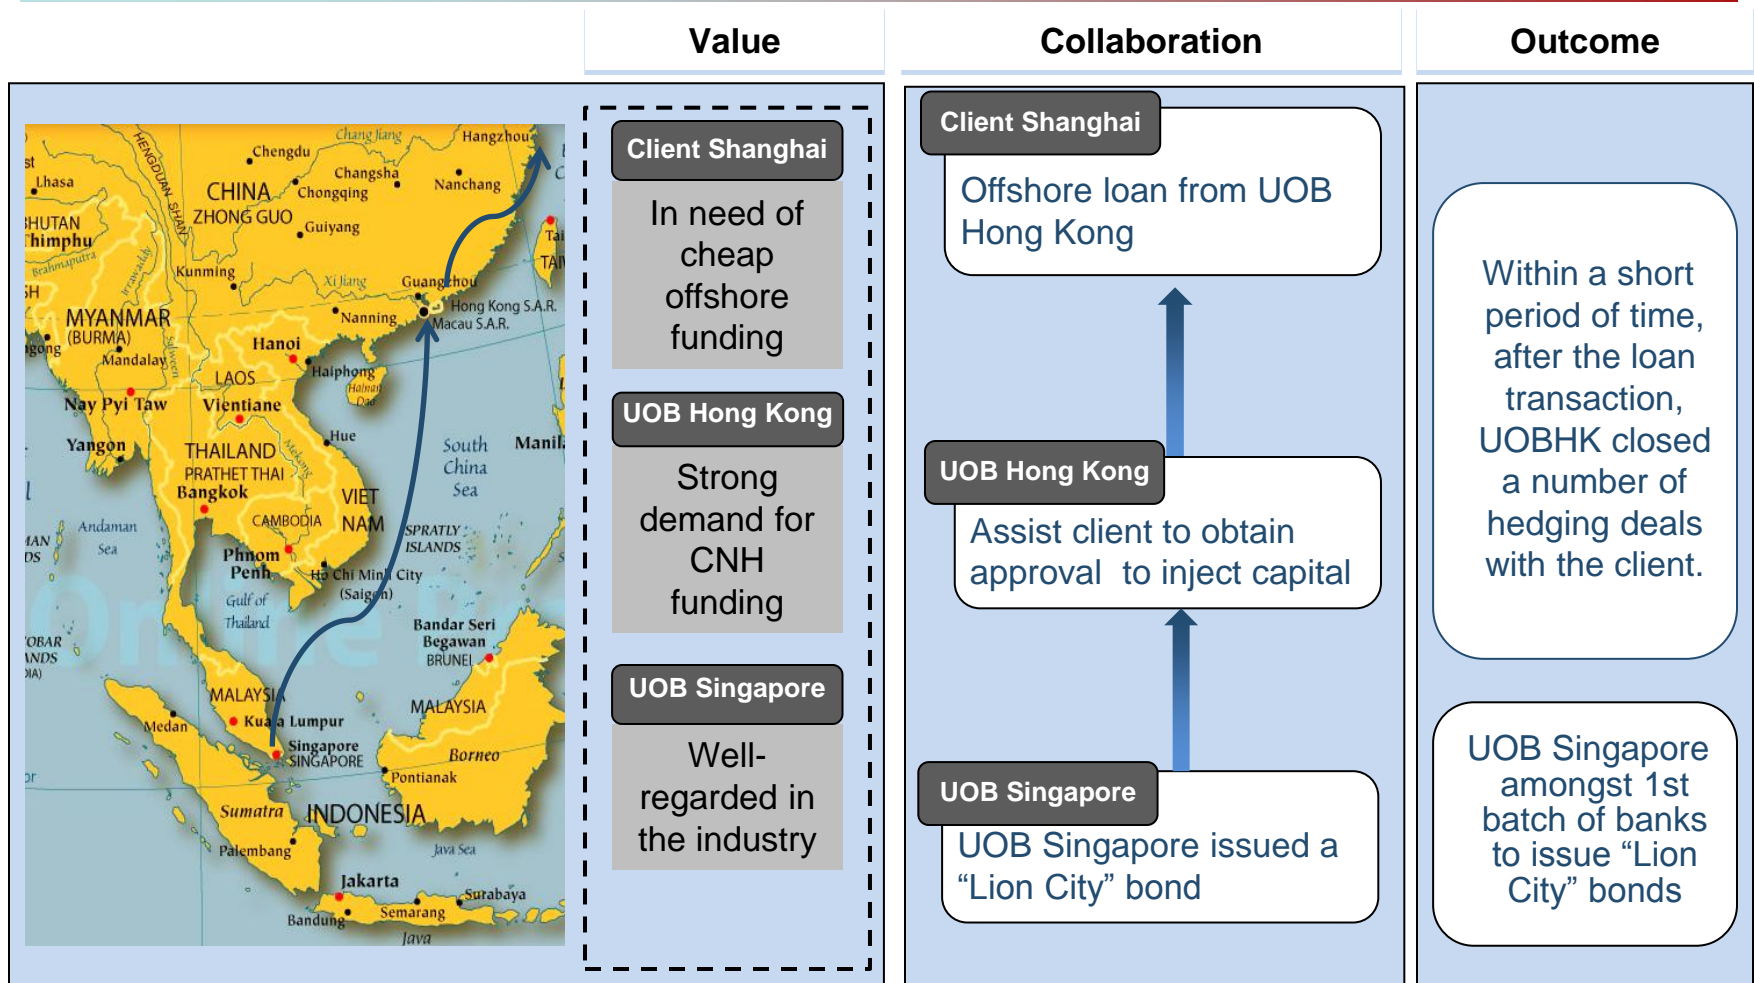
Value

Collaboration

Outcome

Chengdu
Chang Jiang
Hangzhou
Lhasa
CHINA
ZHONG GUO
Changsha
Chongqing
Nanchang
BHUTAN
Thimphu
Guiyang
Kunming
Xi Jiang
Guangzhou
Hong Kong S.A.R.
Macau S.A.R.
MYANMAR
(BURMA)
Mandalay
Nanning
Hanoi
Haiphong
LAOS
Nay Pyi Taw
Vientiane
Hue
Yangon
THAILAND
PRATHET THAI
Bangkok
South
China
Sea
Manila
VIET
NAM
CAMBODIA
Andaman
Sea
SPRATLY
ISLANDS
Phnom
Penh
Ho Chi Minh City
(Saigon)
Gulf of
Thailand
Bandar Seri
Begawan
BRUNEI
MALAYSIA
Medan
Kuala Lumpur
Singapore
SINGAPORE
MALAYSIA
Borneo
Pontianak
Sumatra
INDONESIA
Palembang
Java Sea
Jakarta
Surabaya
Semarang
Bandung
Java

Client Shanghai
In need of cheap offshore funding

UOB Hong Kong
Strong demand for CNH funding

UOB Singapore
Well-regarded in the industry

Client Shanghai
Offshore loan from UOB Hong Kong

UOB Hong Kong
Assist client to obtain approval to inject capital

UOB Singapore
UOB Singapore issued a “Lion City” bond

Within a short period of time, after the loan transaction, UOBHK closed a number of hedging deals with the client.

UOB Singapore amongst 1st batch of banks to issue “Lion City” bonds